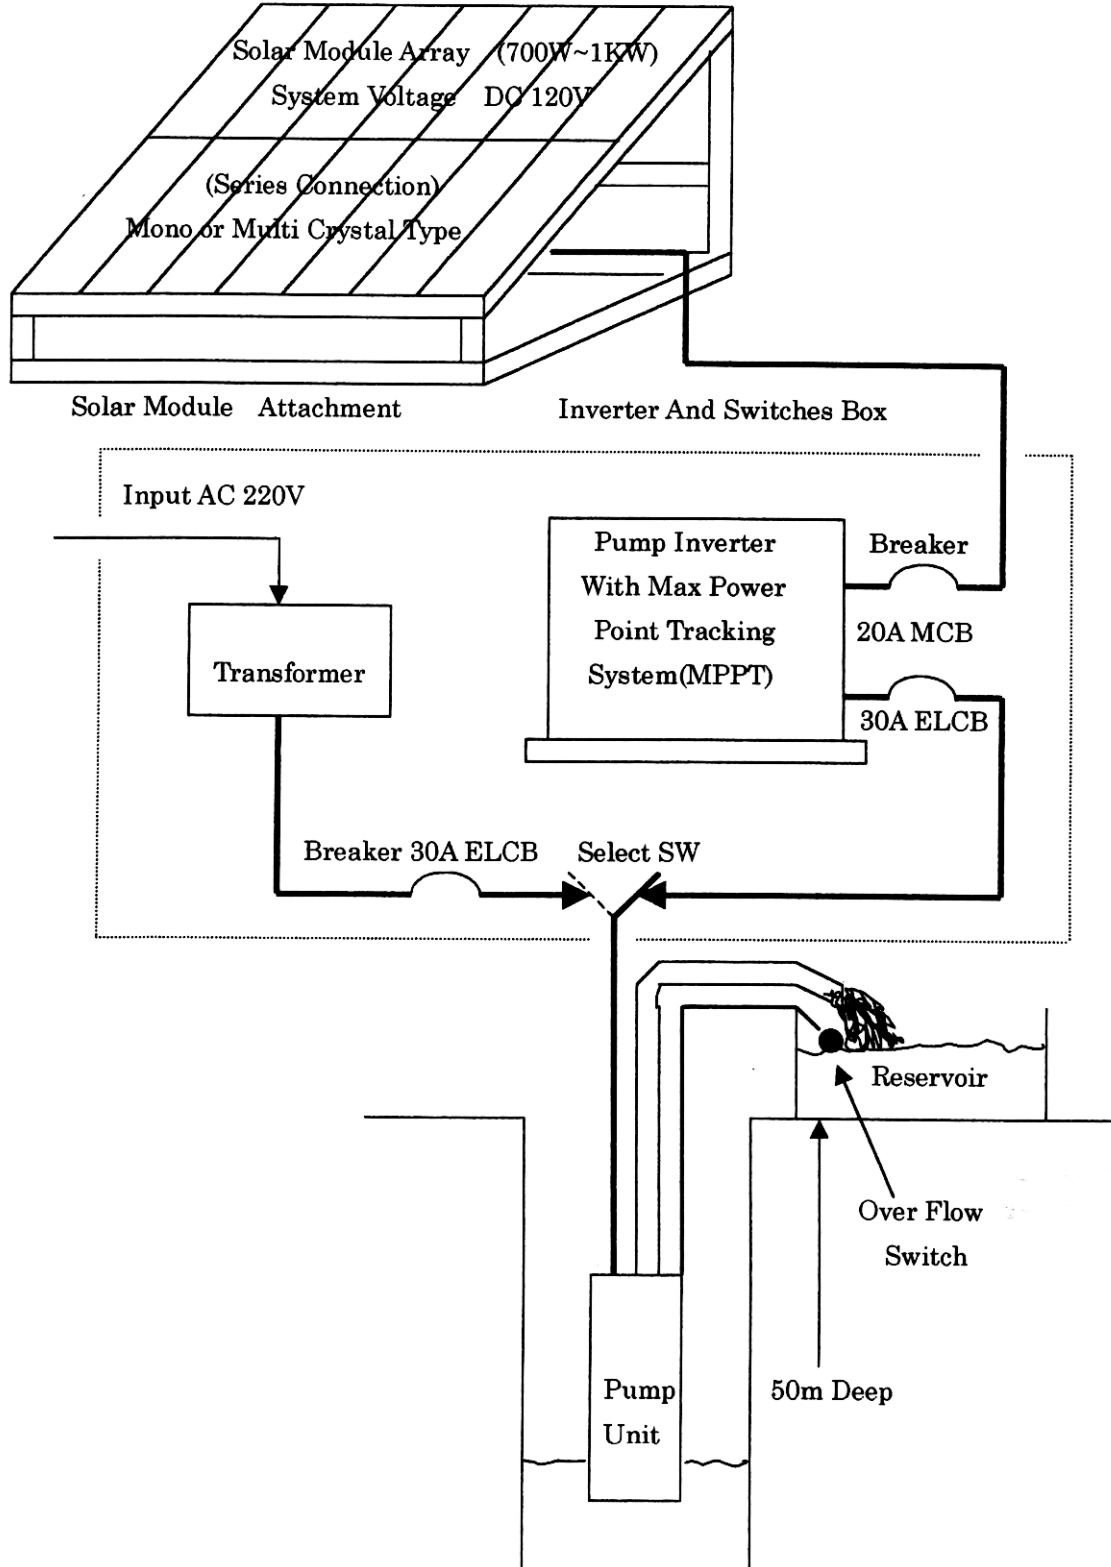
Solar Module Array (700W~1KW)
System Voltage DC 120V

(Series Connection)
Mono or Multi Crystal Type

Solar Module Attachment

Inverter And Switches Box

Input AC 220V

Transformer

Pump Inverter With Max Power Point Tracking System(MPPT)

Breaker

20A MCB

30A ELCB

Breaker 30A ELCB

Select SW

Reservoir

Over Flow Switch

Pump Unit

50m Deep